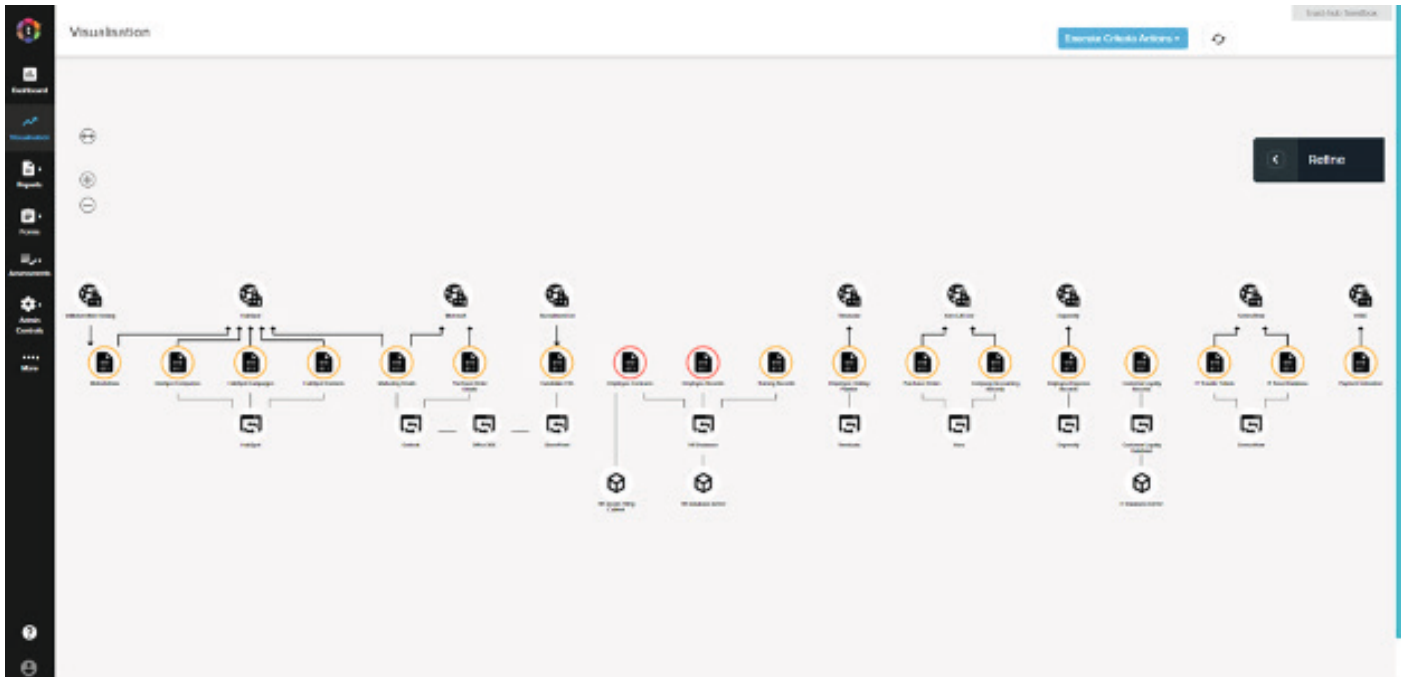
Visualisation

Execute Criteria Actions

Dashboard

Visualisation

Reports

Forms

Assessments

Admin Controls

More

Refine

Marketing Emails

Purchase Order Details

Employee Contracts

Employee Records

Training Records

Purchase Orders

Payment Information

HR Database

Outlook

SharePoint

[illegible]